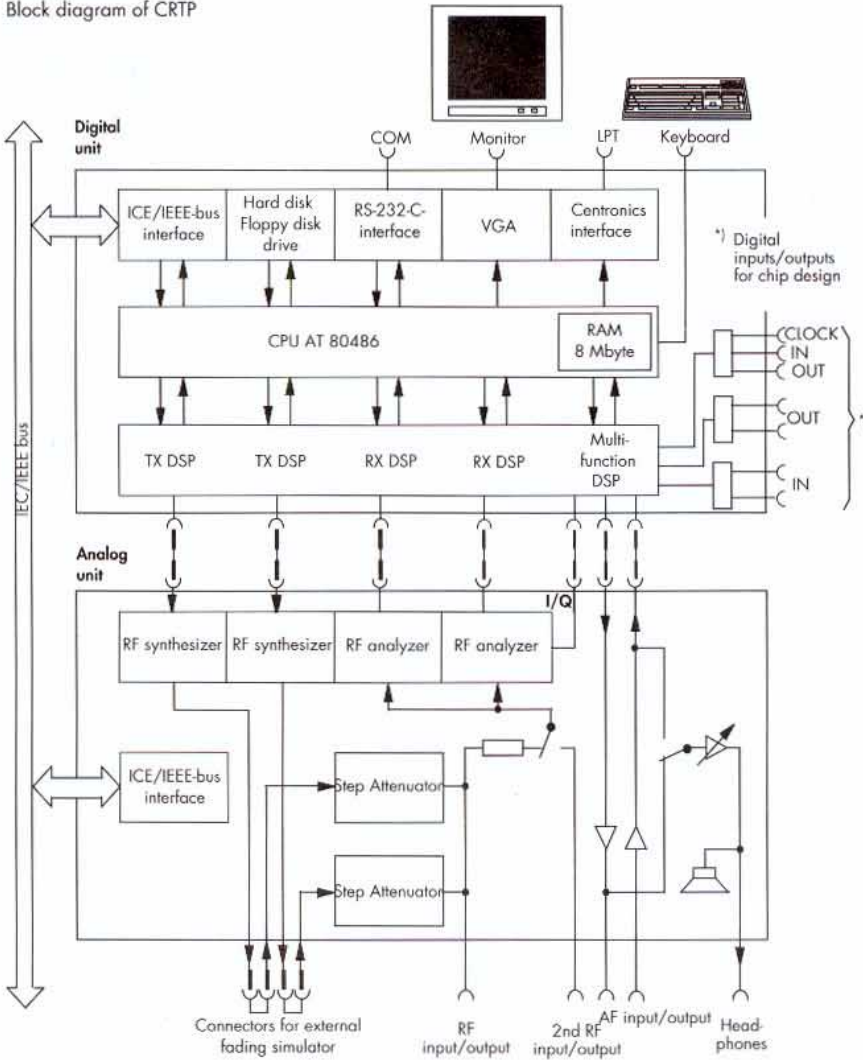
Block diagram of CRTP

Digital unit

COM

Monitor

LPT

Keyboard

ICE/IEEE-bus interface

Hard disk Floppy disk drive

RS-232-C-interface

VGA

Centronics interface

*) Digital inputs/outputs for chip design

CPU AT 80486

RAM 8 Mbyte

CLOCK

IN

OUT

OUT

*)

TX DSP

TX DSP

RX DSP

RX DSP

Multi-function DSP

IN

IEC/IEEE bus

Analog unit

I/Q

RF synthesizer

RF synthesizer

RF analyzer

RF analyzer

ICE/IEEE-bus interface

Step Attenuator

Step Attenuator

Connectors for external fading simulator

RF input/output

2nd RF input/output

AF input/output

Head-phones